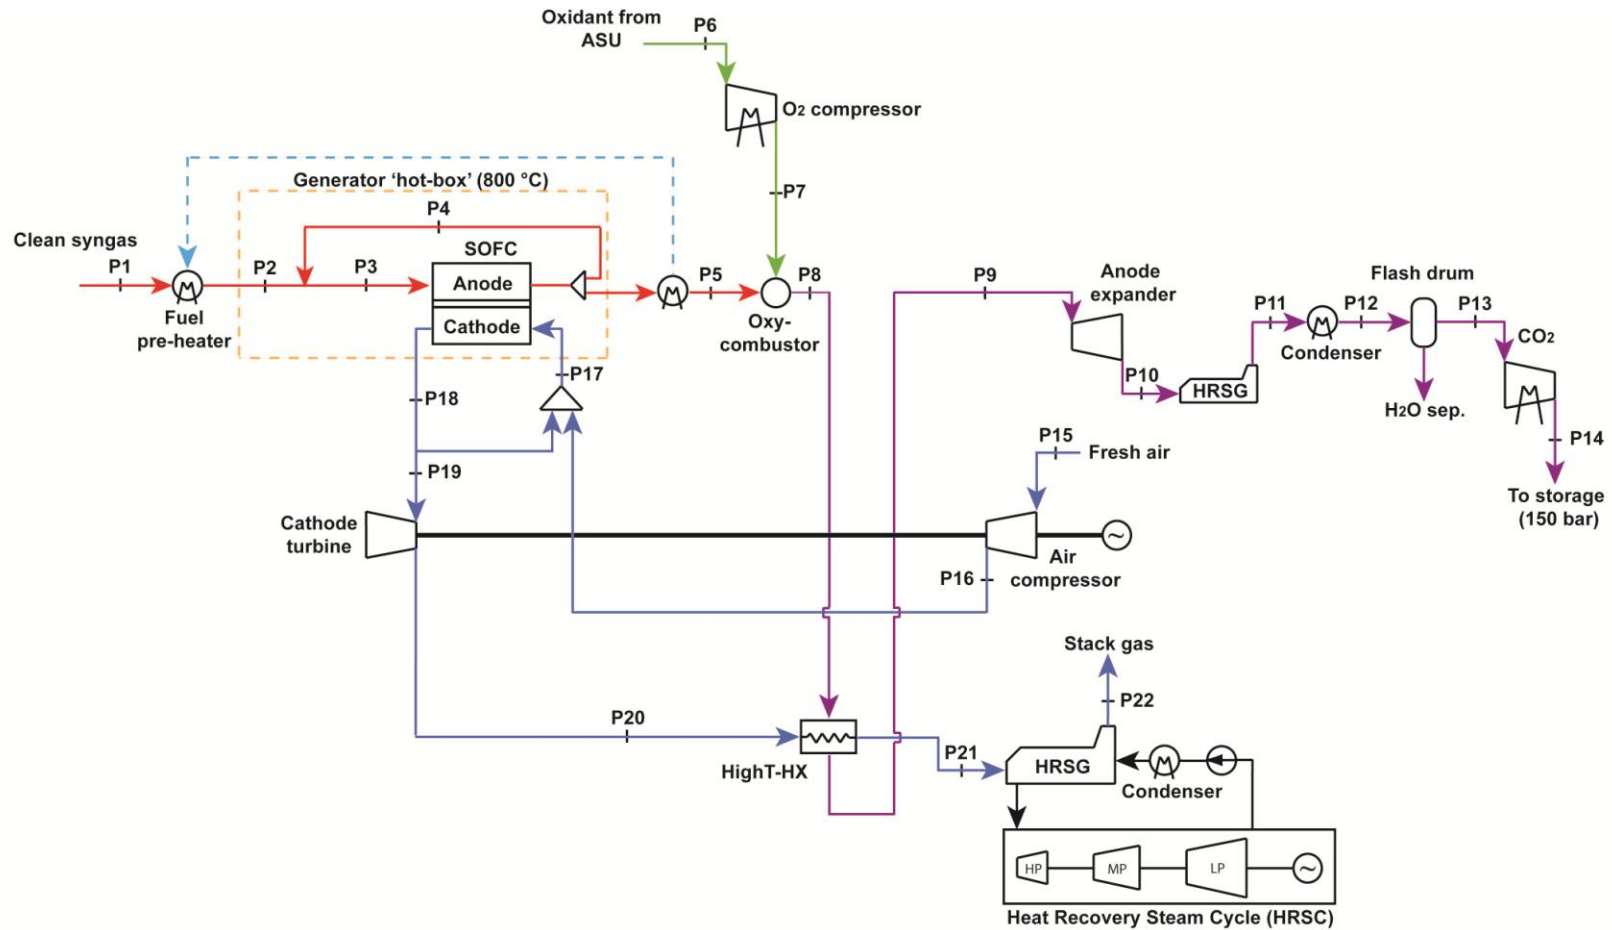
Oxidant from ASU
P6
$O_2$ compressor
P7
Generator 'hot-box' (800 °C)
P4
Clean syngas
P1
P2
P3
SOFC
Anode
Cathode
Fuel pre-heater
P5
P8
Oxy-combustor
P9
Anode expander
P10
HRSG
P11
Condenser
P12
Flash drum
P13
$CO_2$
$H_2O$ sep.
P14
To storage (150 bar)
P17
P18
P19
P15
Fresh air
Cathode turbine
Air compressor
P16
Stack gas
P22
P20
HighT-HX
P21
HRSG
Condenser
HP
MP
LP
Heat Recovery Steam Cycle (HRSC)